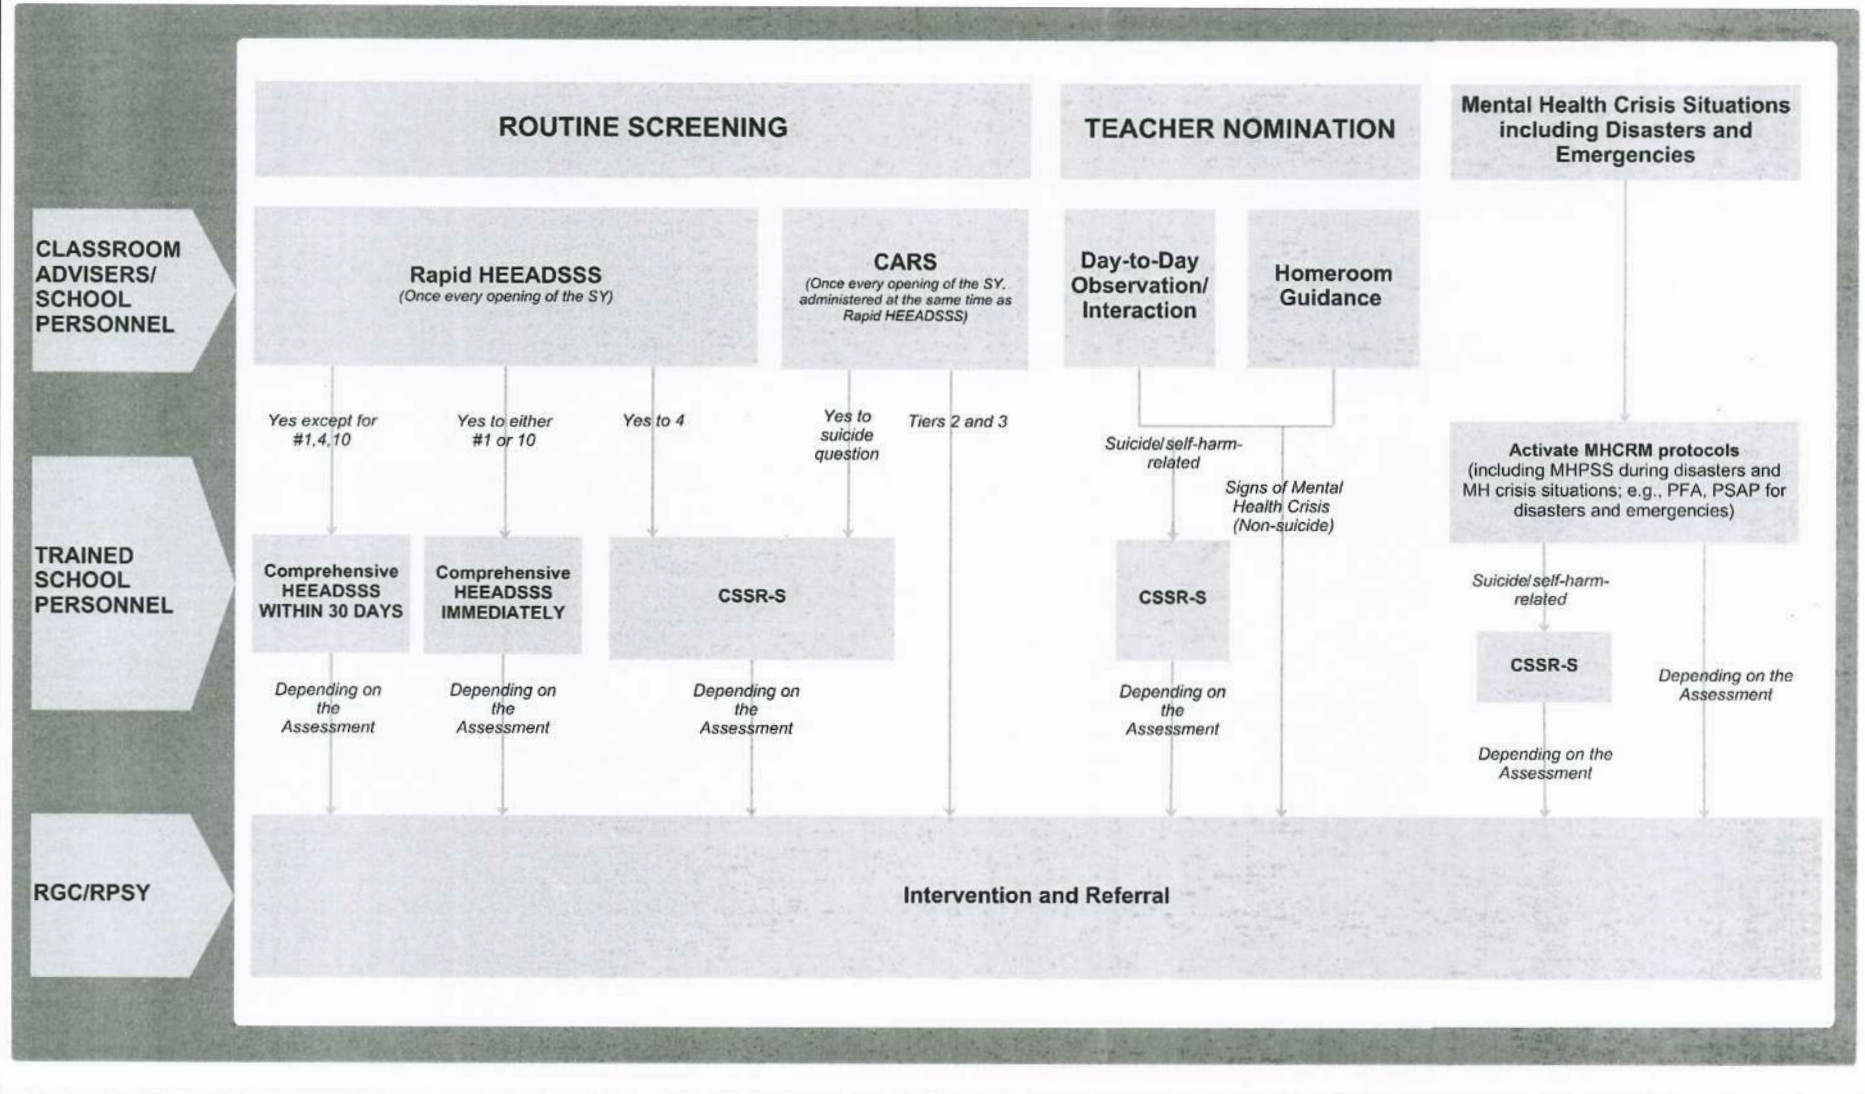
ROUTINE SCREENING

TEACHER NOMINATION

Mental Health Crisis Situations including Disasters and Emergencies

CLASSROOM ADVISERS/ SCHOOL PERSONNEL

Rapid HEEADSSS
(Once every opening of the SY)

CARS
(Once every opening of the SY, administered at the same time as Rapid HEEADSSS)

Day-to-Day Observation/ Interaction

Homeroom Guidance

Yes except for #1,4,10

Yes to either #1 or 10

Yes to 4

Yes to suicide question

Tiers 2 and 3

Suicide/self-harm-related

Signs of Mental Health Crisis (Non-suicide)

Activate MHCRM protocols (including MHPSS during disasters and MH crisis situations; e.g., PFA, PSAP for disasters and emergencies)

TRAINED SCHOOL PERSONNEL

Comprehensive HEEADSSS WITHIN 30 DAYS

Comprehensive HEEADSSS IMMEDIATELY

CSSR-S

CSSR-S

Suicide/self-harm-related

CSSR-S

Depending on the Assessment

Depending on the Assessment

Depending on the Assessment

Depending on the Assessment

Depending on the Assessment

Depending on the Assessment

RGC/RPSY

Intervention and Referral